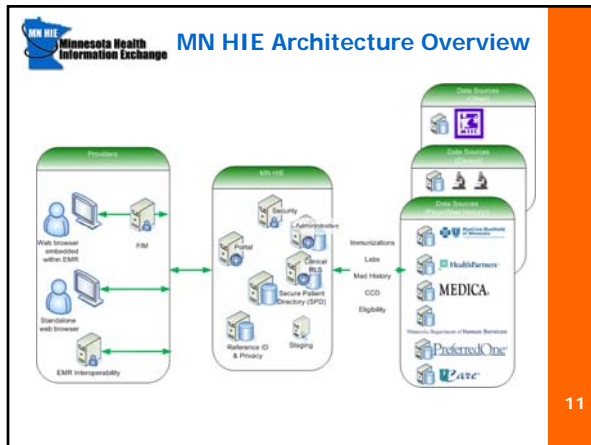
MN HIE Minnesota Health Information Exchange

MN HIE Architecture Overview

Providers

Web browser embedded within EMR

FIM

Standalone web browser

EMR Interoperability

MN HIE

Security

Portal

Administrative

Clinical RLS

Secure Patient Directory (SPD)

Reference ID & Privacy

Staging

Immunizations

Labs

Med History

CCD

Eligibility

Data Sources

Data Sources

Data Sources

HealthPartners

MEDICA

Minnesota Department of Human Services

PreferredOne

UCare

11